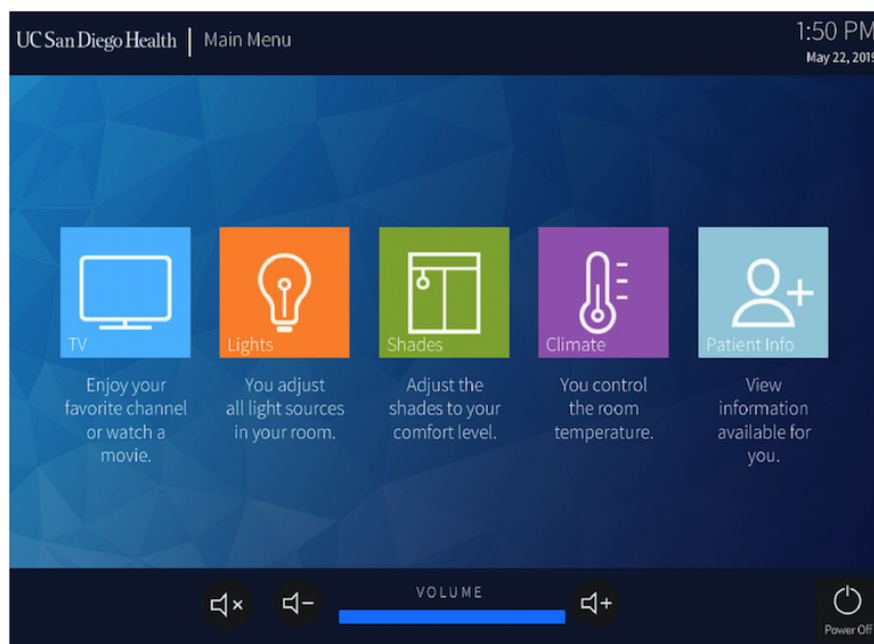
UC San Diego Health | Main Menu

1:50 PM
May 22, 2019

TV
Enjoy your favorite channel or watch a movie.

Lights
You adjust all light sources in your room.

Shades
Adjust the shades to your comfort level.

Climate
You control the room temperature.

Patient Info
View information available for you.

VOLUME

Power Off